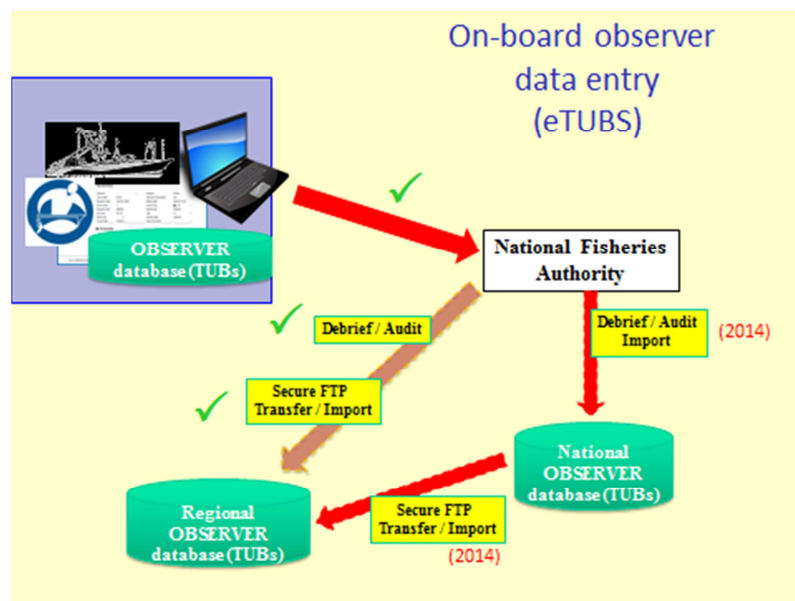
On-board observer data entry (eTUBS)

OBSERVER database (TUBs)

✓

National Fisheries Authority

✓

Debrief / Audit

Debrief / Audit Import

(2014)

Secure FTP Transfer / Import

✓

National OBSERVER database (TUBs)

Regional OBSERVER database (TUBs)

Secure FTP Transfer / Import

(2014)